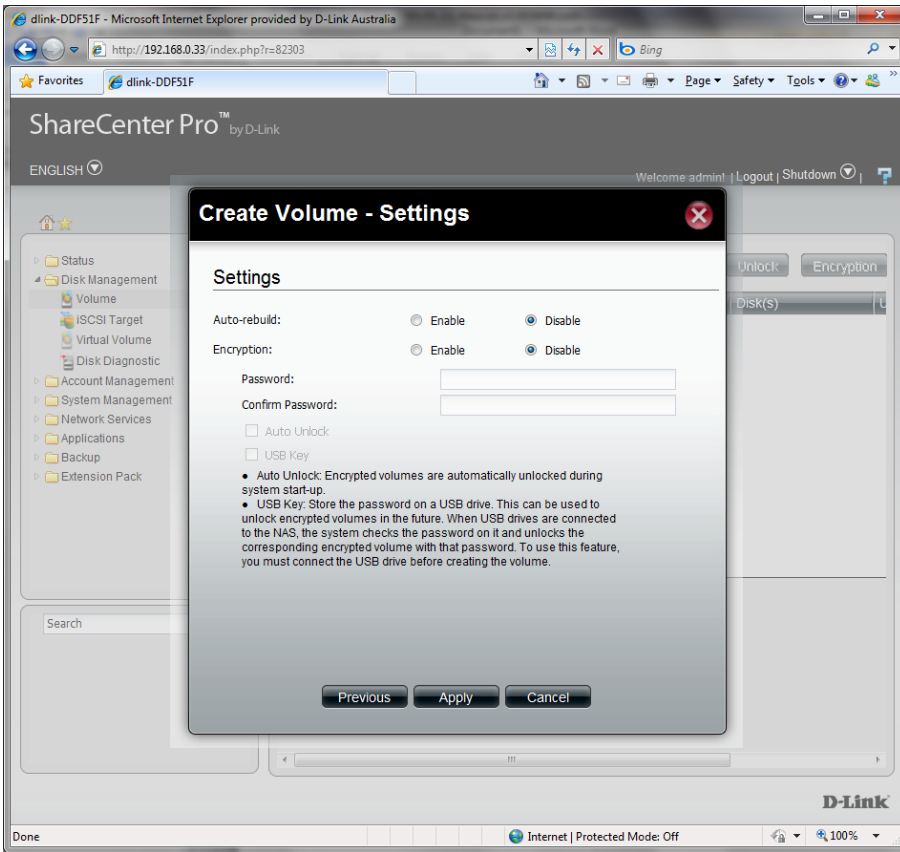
dlink-DDF51F - Microsoft Internet Explorer provided by D-Link Australia

http://192.168.0.33/index.php?r=82303

Bing

Favorites

dlink-DDF51F

Page ▾ Safety ▾ Tools ▾

ShareCenter Pro™ by D-Link

ENGLISH

Welcome admin! | Logout | Shutdown

Status
Disk Management
Volume
ISCSI Target
Virtual Volume
Disk Diagnostic
Account Management
System Management
Network Services
Applications
Backup
Extension Pack

Search

Unlock

Encryption

Disk(s)

Create Volume - Settings

Settings

Auto-rebuild: Enable Disable

Encryption: Enable Disable

Password:

Confirm Password:

Auto Unlock

USB Key

● Auto Unlock: Encrypted volumes are automatically unlocked during system start-up.
● USB Key: Store the password on a USB drive. This can be used to unlock encrypted volumes in the future. When USB drives are connected to the NAS, the system checks the password on it and unlocks the corresponding encrypted volume with that password. To use this feature, you must connect the USB drive before creating the volume.

Previous

Apply

Cancel

D-Link

Done

Internet | Protected Mode: Off

100%